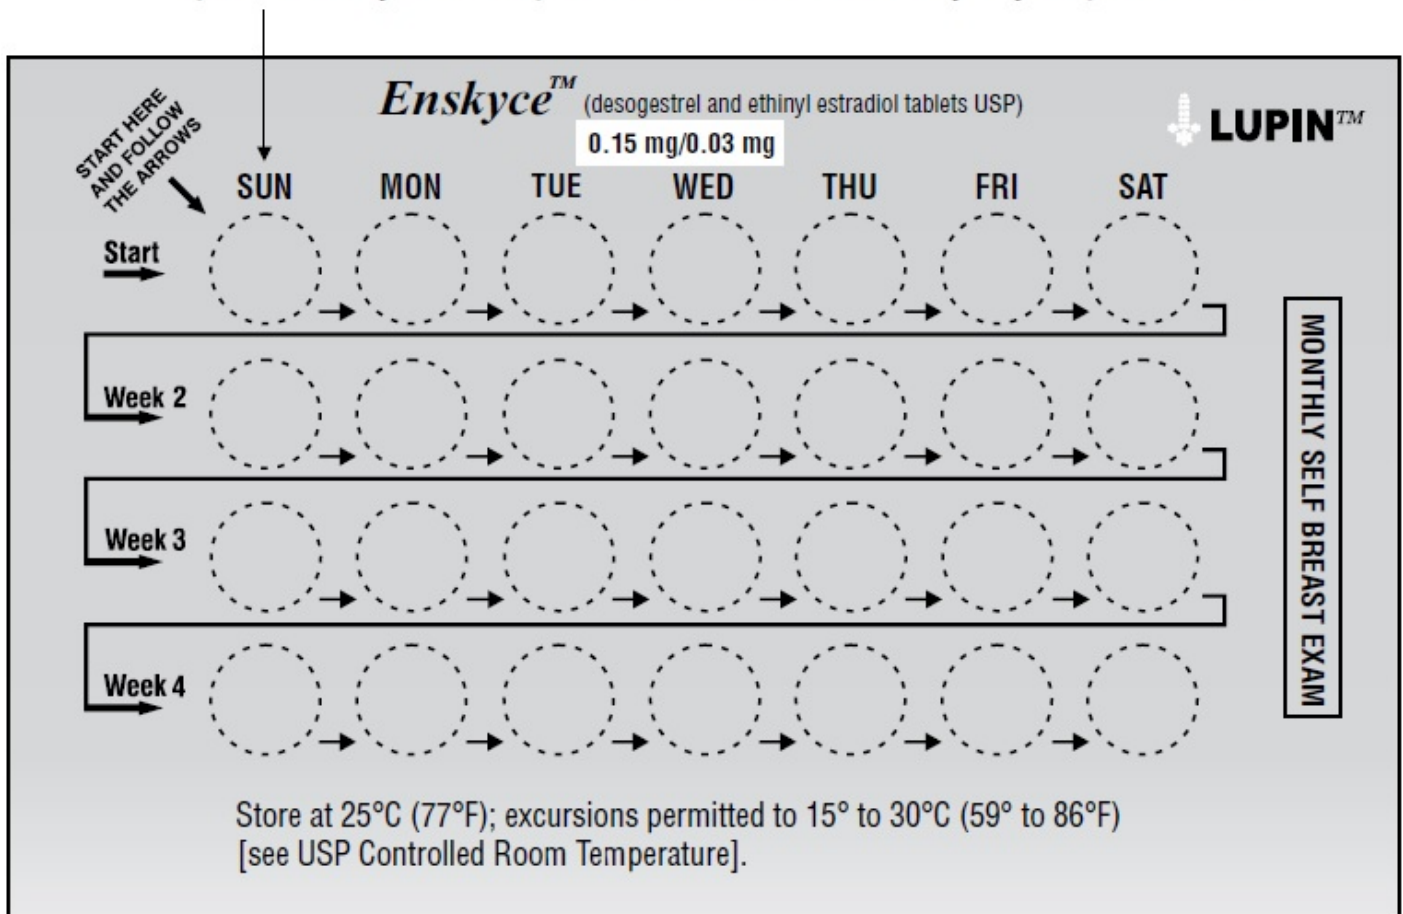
START HERE AND FOLLOW THE ARROWS

Enskyce™ (desogestrel and ethinyl estradiol tablets USP)

0.15 mg/0.03 mg

LUPIN™

SUN MON TUE WED THU FRI SAT

Start

Week 2

Week 3

Week 4

MONTHLY SELF BREAST EXAM

Store at 25°C (77°F); excursions permitted to 15° to 30°C (59° to 86°F) [see USP Controlled Room Temperature].